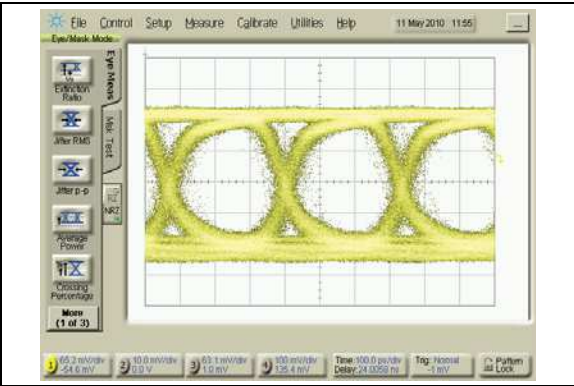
File Control Setup Measure Calibrate Utilities Help 11 May 2010 11:55

Eye/Mask Mode

Eye Meas

Mask Test

NRZ

Extinction Ratio

Jitter RMS

Jitter p-p

Average Power

Crossing Percentage

More (1 of 3)

1 65.2 mV/div -54.6 mV

2 10.0 mV/div 0.0 V

3 63.1 mV/div 1.0 mV

4 100 mV/div 135.4 mV

Time:100.0 ps/div Delay:24.0058 ns

Trig: Normal -1 mV

Pattern Lock